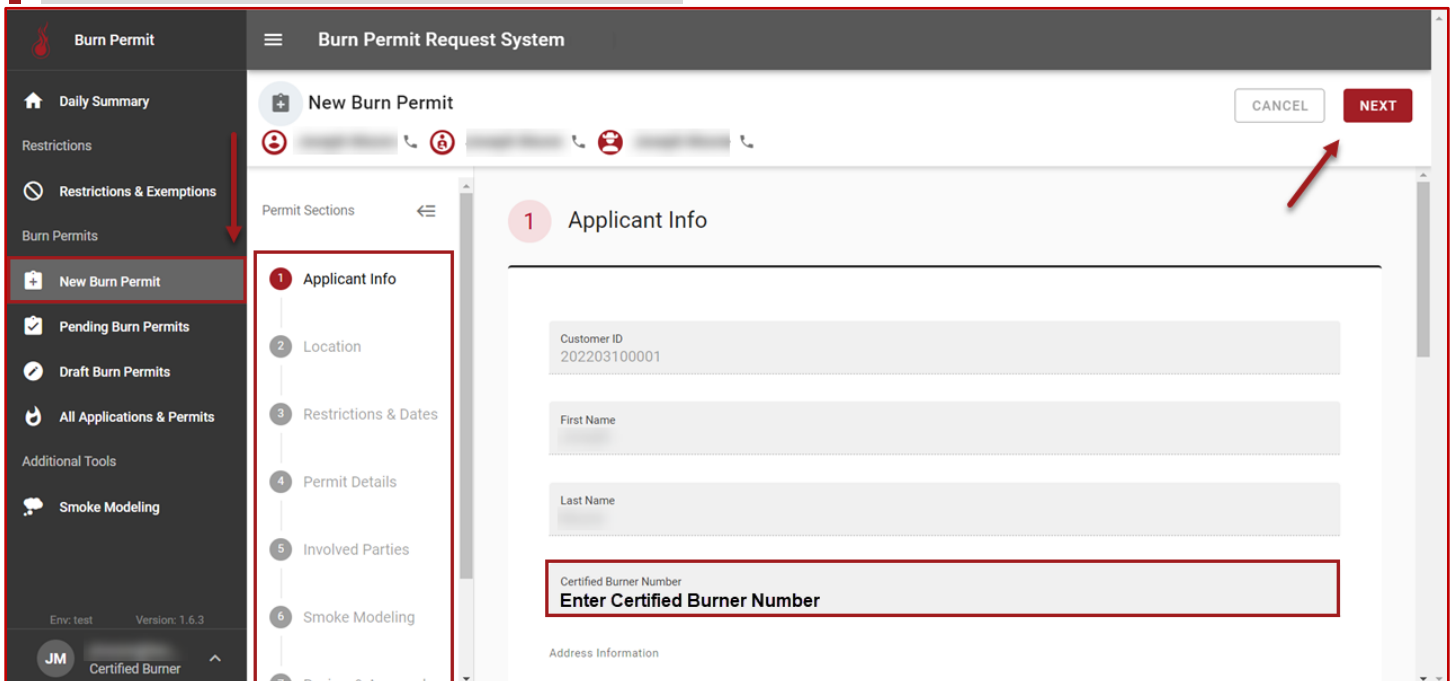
Burn Permit

Daily Summary

Restrictions

Restrictions & Exemptions

Burn Permits

New Burn Permit

Pending Burn Permits

Draft Burn Permits

All Applications & Permits

Additional Tools

Smoke Modeling

Env: test Version: 1.6.3

JM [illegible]
Certified Burner

Burn Permit Request System

New Burn Permit

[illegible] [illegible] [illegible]

CANCEL NEXT

Permit Sections

1 Applicant Info
2 Location
3 Restrictions & Dates
4 Permit Details
5 Involved Parties
6 Smoke Modeling
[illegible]

1 Applicant Info

Customer ID
202203100001

First Name
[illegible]

Last Name
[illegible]

Certified Burner Number
Enter Certified Burner Number

Address Information